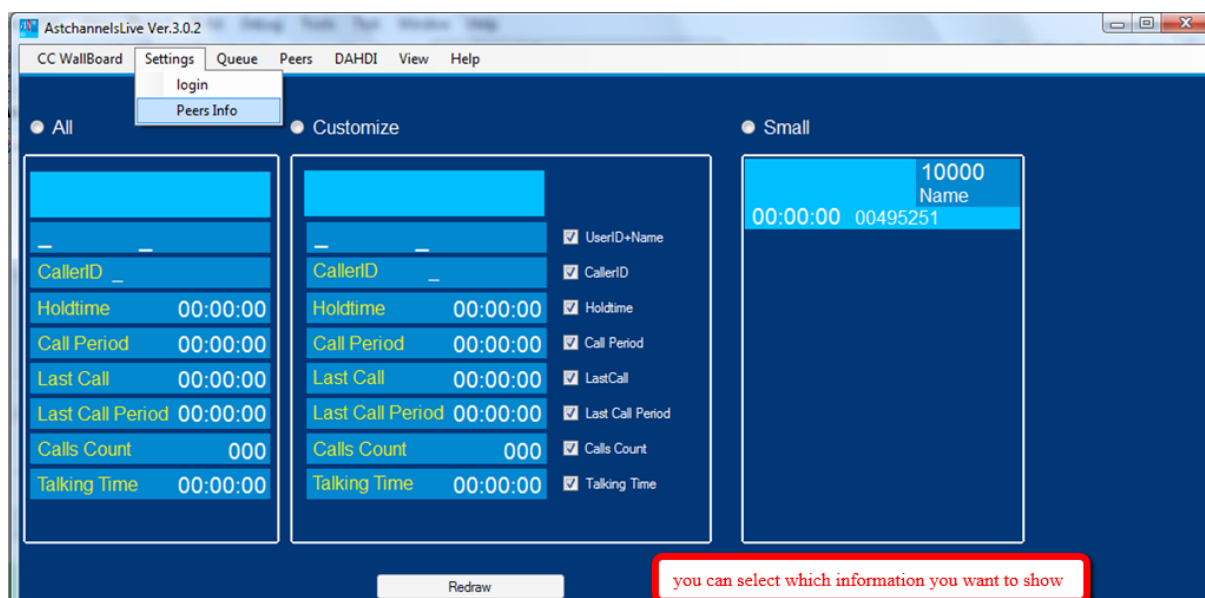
AstchannelsLive Ver.3.0.2

CC WallBoard Settings Queue Peers DAHDI View Help

login
Peers Info

All

_ _
CallerID _
Holdtime 00:00:00
Call Period 00:00:00
Last Call 00:00:00
Last Call Period 00:00:00
Calls Count 000
Talking Time 00:00:00

Customize

_ _
CallerID _
Holdtime 00:00:00
Call Period 00:00:00
Last Call 00:00:00
Last Call Period 00:00:00
Calls Count 000
Talking Time 00:00:00

UserID+Name
CallerID
Holdtime
Call Period
LastCall
Last Call Period
Calls Count
Talking Time

Small

10000
Name
00:00:00 00495251

Redraw

you can select which information you want to show